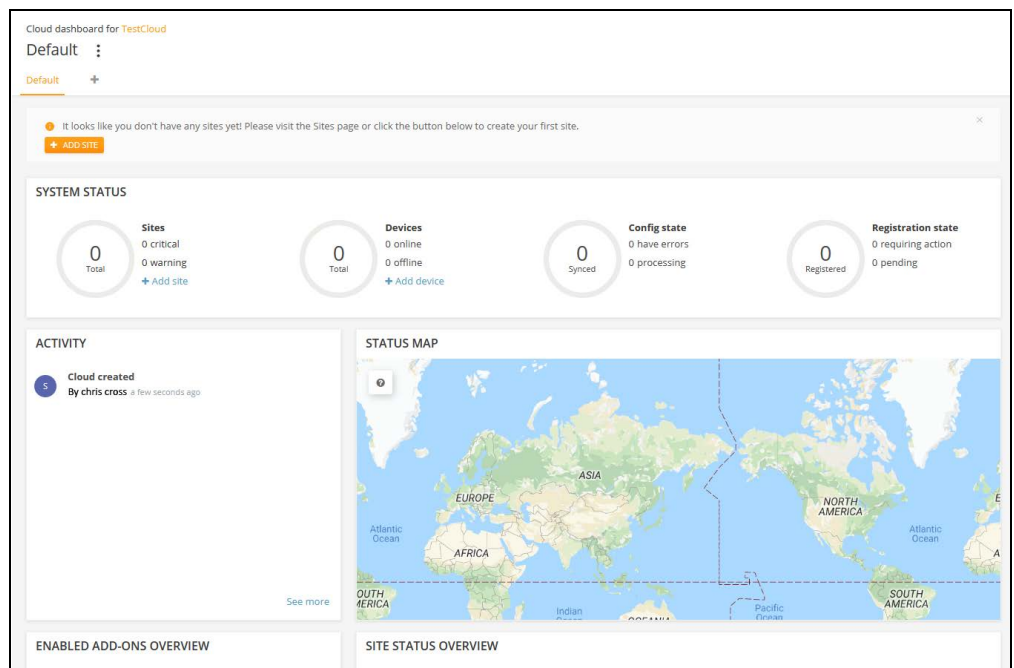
Cloud dashboard for TestCloud

Default ⋮

Default +

It looks like you don't have any sites yet! Please visit the Sites page or click the button below to create your first site.

+ ADD SITE

×

SYSTEM STATUS

0 Total

Sites
0 critical
0 warning
+ Add site

0 Total

Devices
0 online
0 offline
+ Add device

0 Synced

Config state
0 have errors
0 processing

0 Registered

Registration state
0 requiring action
0 pending

ACTIVITY

S

Cloud created
By chris cross a few seconds ago

See more

STATUS MAP

?

ASIA

EUROPE

NORTH AMERICA

Atlantic Ocean

Atlantic Ocean

AFRICA

OUTH ERICA

Indian Ocean

OCEANIA

Pacific Ocean

SOUTH AMERICA

ENABLED ADD-ONS OVERVIEW

SITE STATUS OVERVIEW